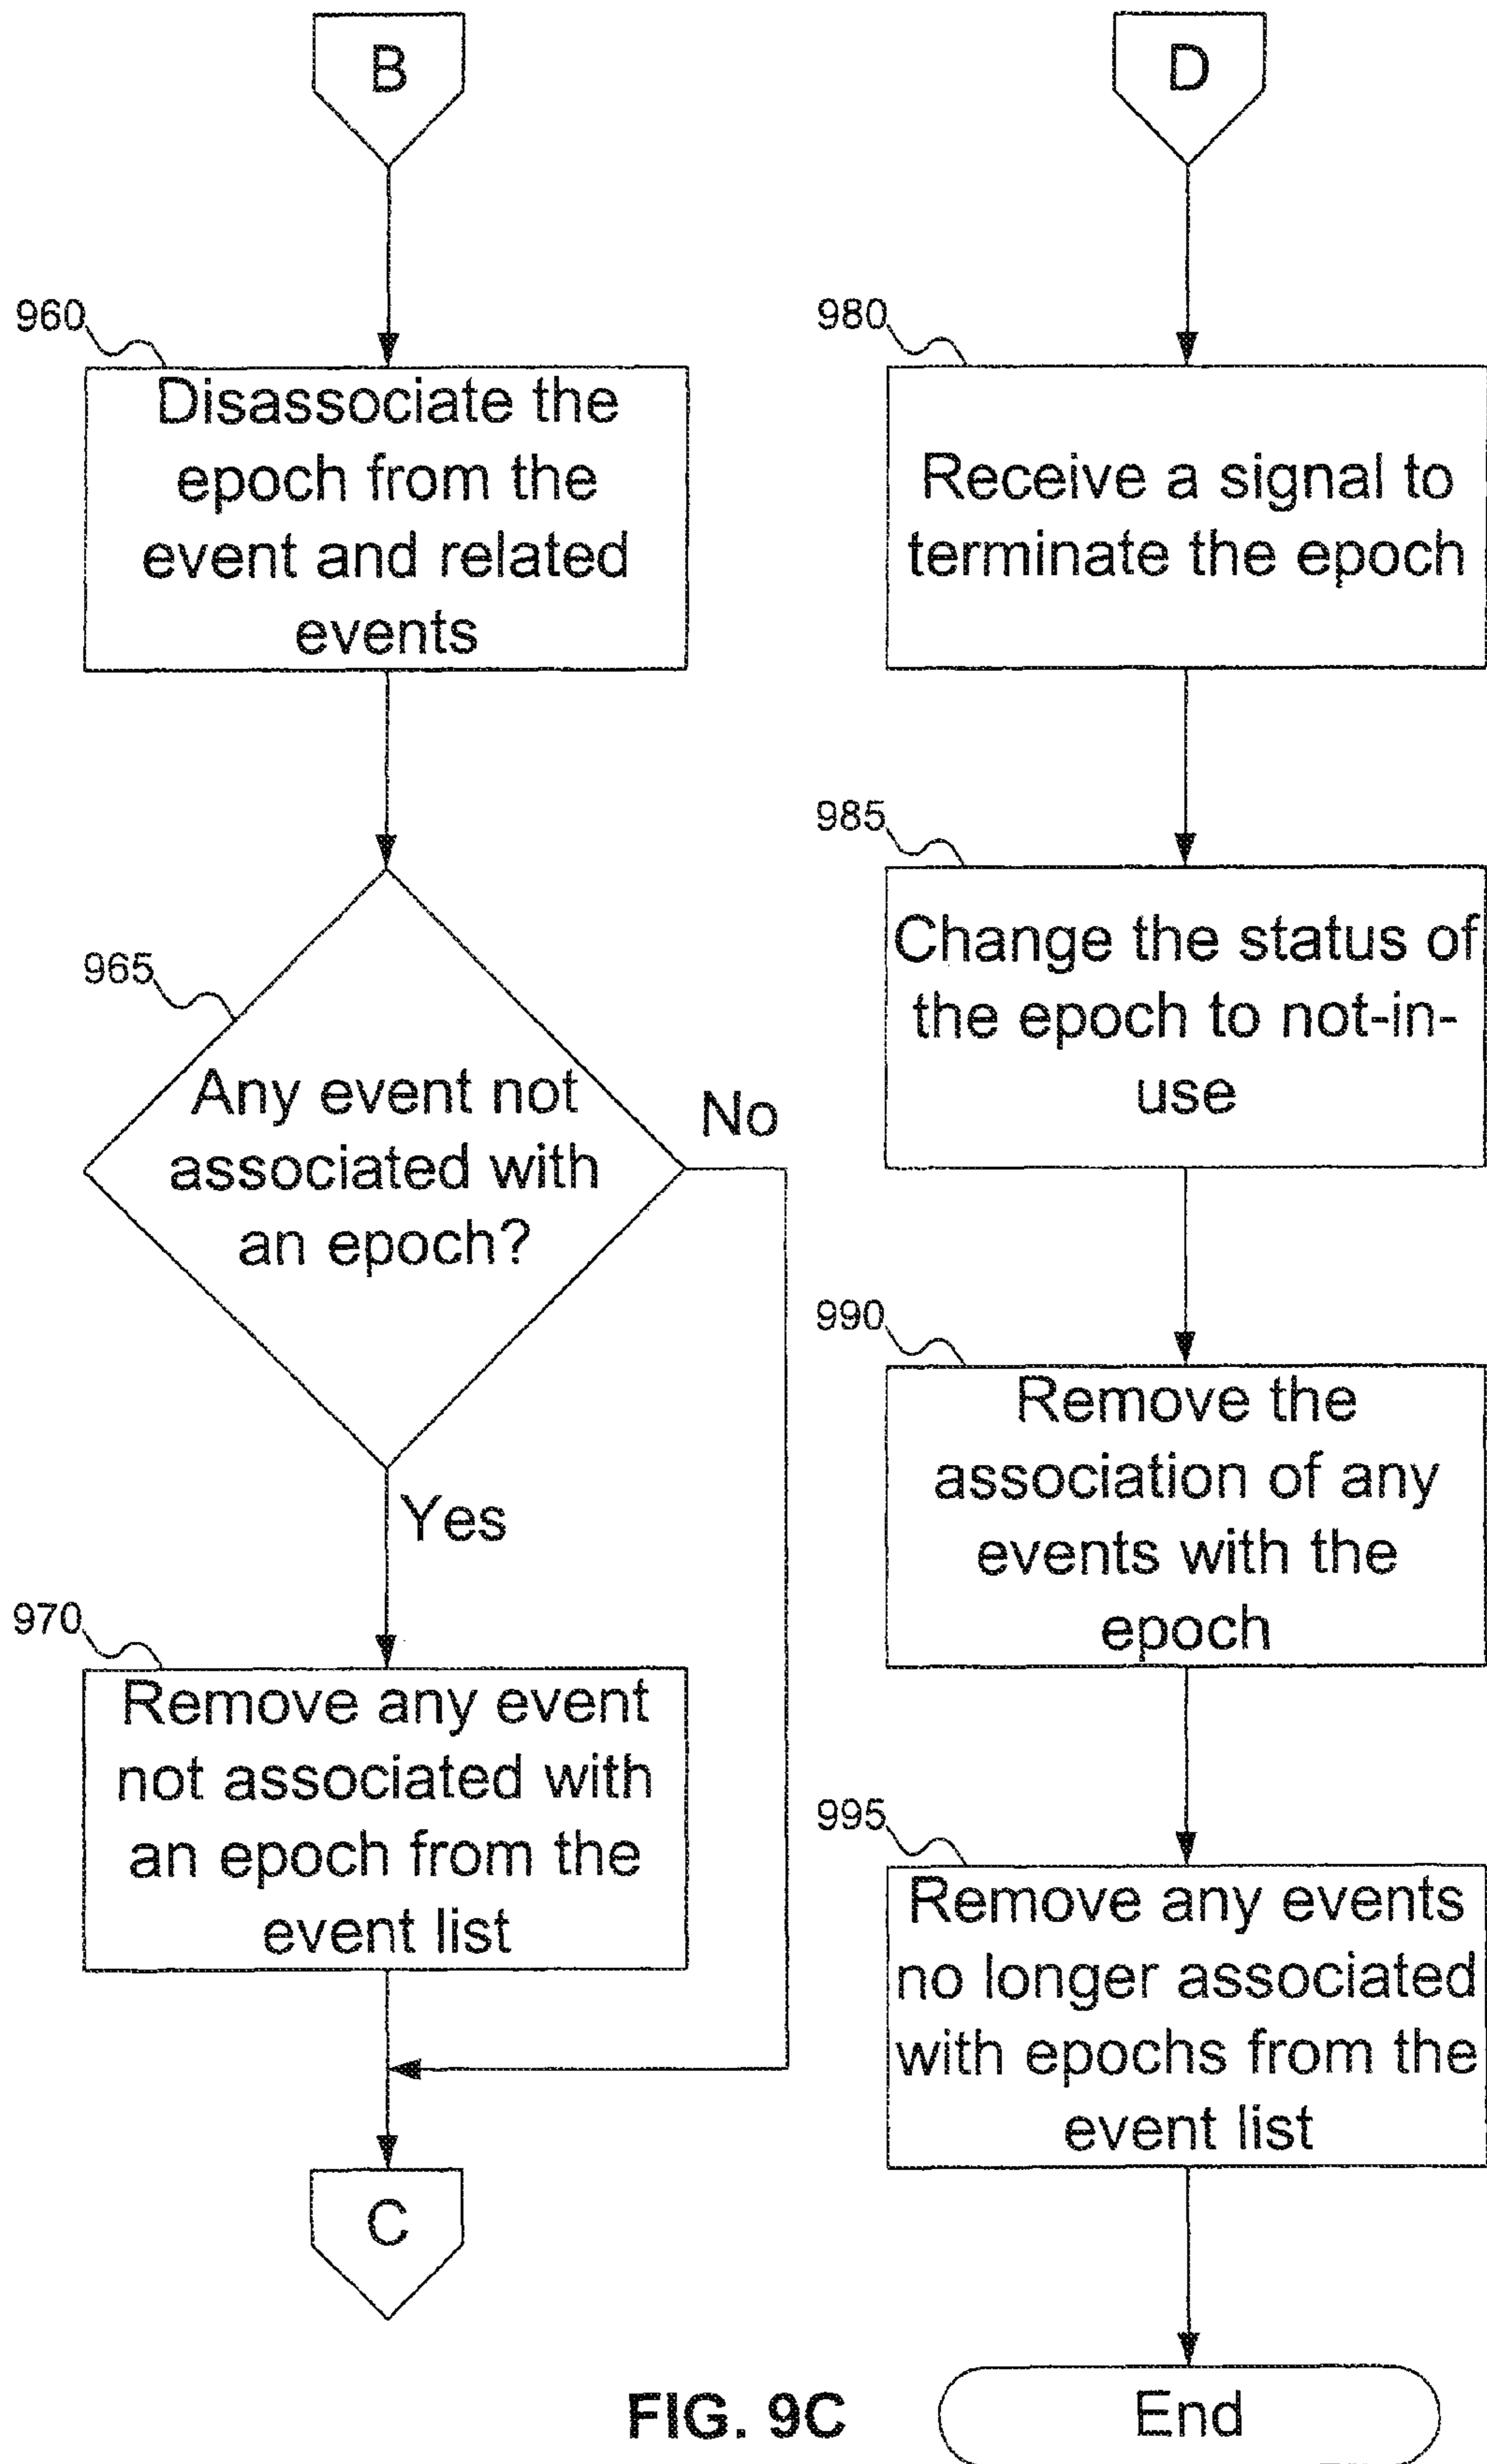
B

960

Disassociate the epoch from the event and related events

965

Any event not associated with an epoch?

No

Yes

970

Remove any event not associated with an epoch from the event list

C

D

980

Receive a signal to terminate the epoch

985

Change the status of the epoch to not-in-use

990

Remove the association of any events with the epoch

995

Remove any events no longer associated with epochs from the event list

End

FIG. 9C